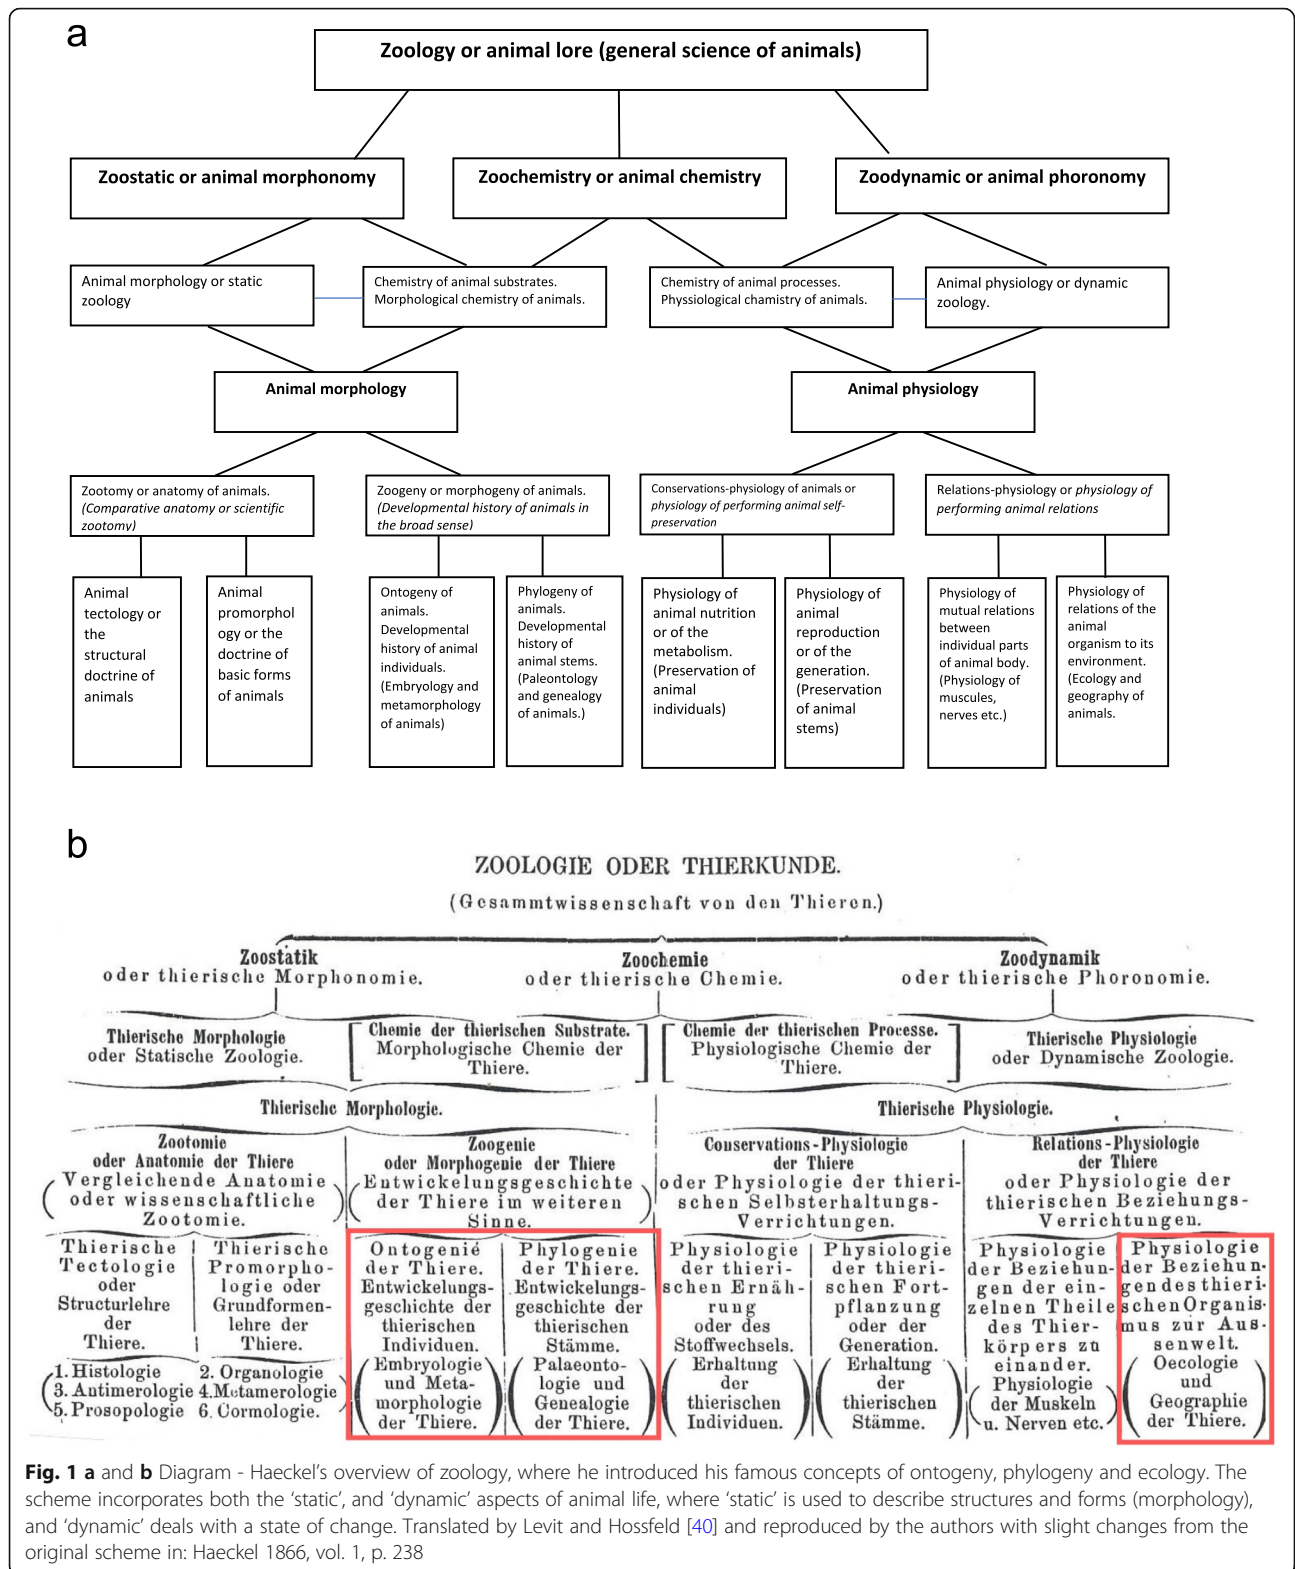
a

Zoology or animal lore (general science of animals)

Zoostatic or animal morphonomy

Zoochemistry or animal chemistry

Zoodynamic or animal phoronomy

Animal morphology or static zoology

Chemistry of animal substrates. Morphological chemistry of animals.

Chemistry of animal processes. Physsiological chamistry of animals.

Animal physiology or dynamic zoology.

Animal morphology

Animal physiology

Zootomy or anatomy of animals. (Comparative anatomy or scientific zootomy)

Zoogeny or morphogeny of animals. (Developmental history of animals in the broad sense)

Conservations-physiology of animals or physiology of performing animal self-preservation

Relations-physiology or physiology of performing animal relations

Animal tectology or the structural doctrine of animals

Animal promorphology or the doctrine of basic forms of animals

Ontogeny of animals. Developmental history of animal individuals. (Embryology and metamorphology of animals)

Phylogeny of animals. Developmental history of animal stems. (Paleontology and genealogy of animals.)

Physiology of animal nutrition or of the metabolism. (Preservation of animal individuals)

Physiology of animal reproduction or of the generation. (Preservation of animal stems)

Physiology of mutual relations between individual parts of animal body. (Physiology of muscules, nerves etc.)

Physiology of relations of the animal organism to its environment. (Ecology and geography of animals.

b

ZOOLOGIE ODER THIERKUNDE.
(Gesammtwissenschaft von den Thieren.)

Zoostatik oder thierische Morphonomie.

Zoochemie oder thierische Chemie.

Zoodynamik oder thierische Phoronomie.

Thierische Morphologie oder Statische Zoologie.

Chemie der thierischen Substrate. Morphologische Chemie der Thiere.

Chemie der thierischen Processe. Physiologische Chemie der Thiere.

Thierische Physiologie oder Dynamische Zoologie.

Thierische Morphologie.

Thierische Physiologie.

Zootomie oder Anatomie der Thiere (Vergleichende Anatomie oder wissenschaftliche Zootomie.)

Zoogenie oder Morphogenie der Thiere (Entwickelungsgeschichte der Thiere im weiteren Sinne.)

Conservations-Physiologie der Thiere oder Physiologie der thierischen Selbsterhaltungs-Verrichtungen.

Relations-Physiologie der Thiere oder Physiologie der thierischen Beziehungs-Verrichtungen.

Thierische Tectologie oder Structurlehre der Thiere.

Thierische Promorphologie oder Grundformenlehre der Thiere.

Ontogenie der Thiere. Entwickelungsgeschichte der thierischen Individuen. (Embryologie und Metamorphologie der Thiere.)

Phylogenie der Thiere. Entwickelungsgeschichte der thierischen Stämme. (Palaeontologie und Genealogie der Thiere.)

Physiologie der thierischen Ernährung oder des Stoffwechsels. (Erhaltung der thierischen Individuen.)

Physiologie der thierischen Fortpflanzung oder der Generation. (Erhaltung der thierischen Stämme.)

Physiologie der Beziehungen der einzelnen Theile des Thierkörpers zu einander. (Physiologie der Muskeln u. Nerven etc.)

Physiologie der Beziehungen des thierischen Organismus zur Aussenwelt. (Oecologie und Geographie der Thiere.)

(1. Histologie 2. Organologie 3. Antimerologie 4. Metamerologie 5. Prosopologie 6. Cormologie.)

Fig. 1 a and b Diagram - Haeckel's overview of zoology, where he introduced his famous concepts of ontogeny, phylogeny and ecology. The scheme incorporates both the 'static', and 'dynamic' aspects of animal life, where 'static' is used to describe structures and forms (morphology), and 'dynamic' deals with a state of change. Translated by Levit and Hossfeld [40] and reproduced by the authors with slight changes from the original scheme in: Haeckel 1866, vol. 1, p. 238